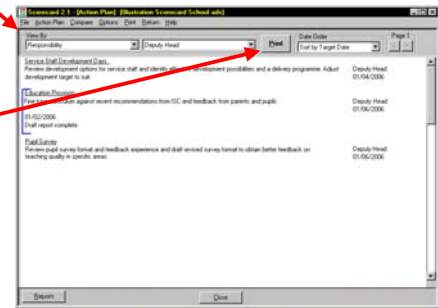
Scorecard 2.1 - [Action Plan] [Illustration Scorecard School adv]
File Action Plan Compare Options Print Return Help
View By
Responsibility
Deputy Head
Print
Date Order
Sort by Target Date
Page 1

Service Staff Development Days
Review development options for service staff and identify effective development possibilities and a delivery programme. Adjust development target to suit.
Deputy Head
01/04/2006

Education Provision
Fine tune curriculum against recent recommendations from ISC and feedback from parents and pupils
Deputy Head
01/06/2006
01/02/2006
Draft report complete

Pupil Surveys
Review pupil survey format and feedback experience and draft revised survey format to obtain better feedback on teaching quality in specific areas
Deputy Head
01/06/2006

Reports
Close